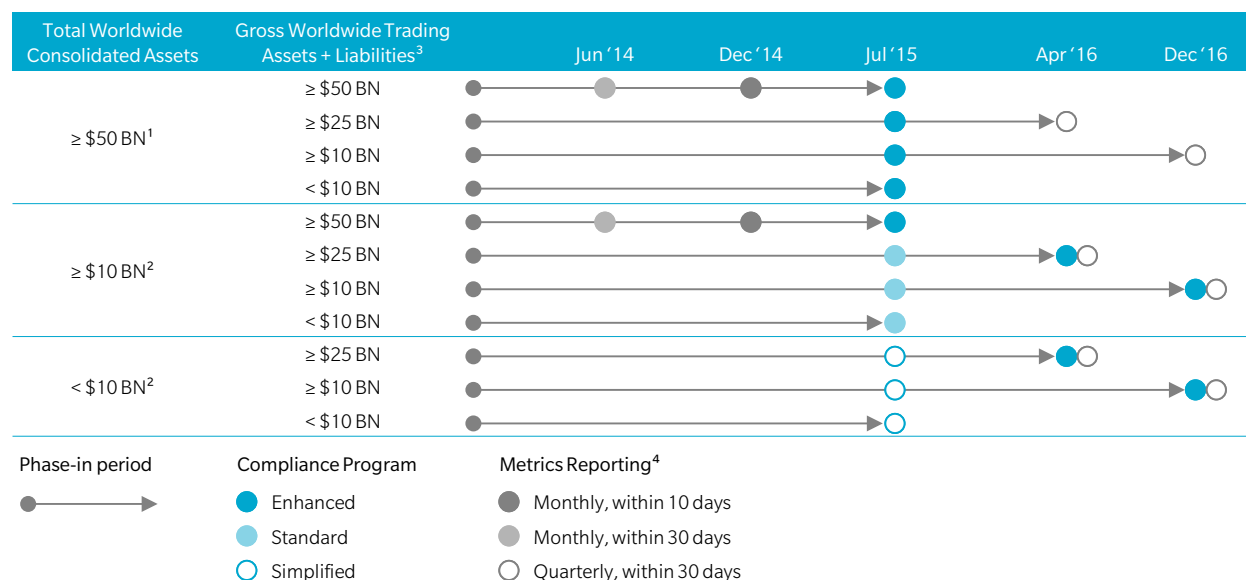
| Total Worldwide Consolidated Assets | Gross Worldwide Trading Assets + Liabilities³ | Jun '14 | Dec '14 | Jul '15 | Apr '16 | Dec '16 |
|---|---|---|---|---|---|---|
| ≥ \$50 BN¹ | ≥ \$50 BN | | | | | |
| | ≥ \$25 BN | | | | | |
| | ≥ \$10 BN | | | | | |
| | < \$10 BN | | | | | |
| ≥ \$10 BN² | ≥ \$50 BN | | | | | |
| | ≥ \$25 BN | | | | | |
| | ≥ \$10 BN | | | | | |
| | < \$10 BN | | | | | |
| < \$10 BN² | ≥ \$25 BN | | | | | |
| | ≥ \$10 BN | | | | | |
| | < \$10 BN | | | | | |

Phase-in period

Compliance Program
Enhanced
Standard
Simplified

Metrics Reporting⁴
Monthly, within 10 days
Monthly, within 30 days
Quarterly, within 30 days